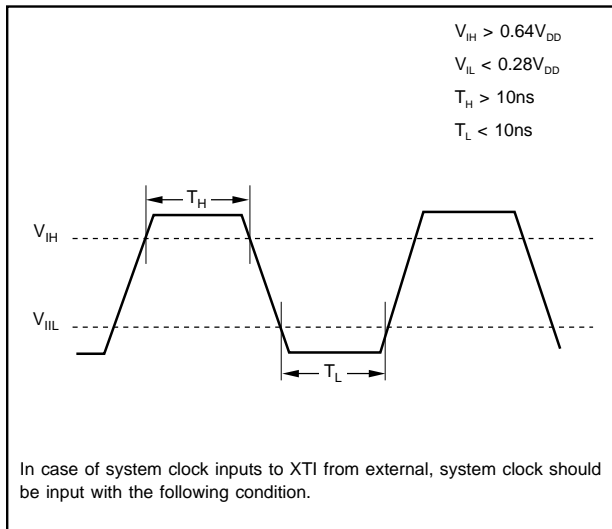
$V_{IH} > 0.64V_{DD}$

$V_{IL} < 0.28V_{DD}$

$T_H > 10ns$

$T_L < 10ns$

$T_H$

$V_{IH}$

$V_{IIL}$

$T_L$

In case of system clock inputs to XTI from external, system clock should be input with the following condition.